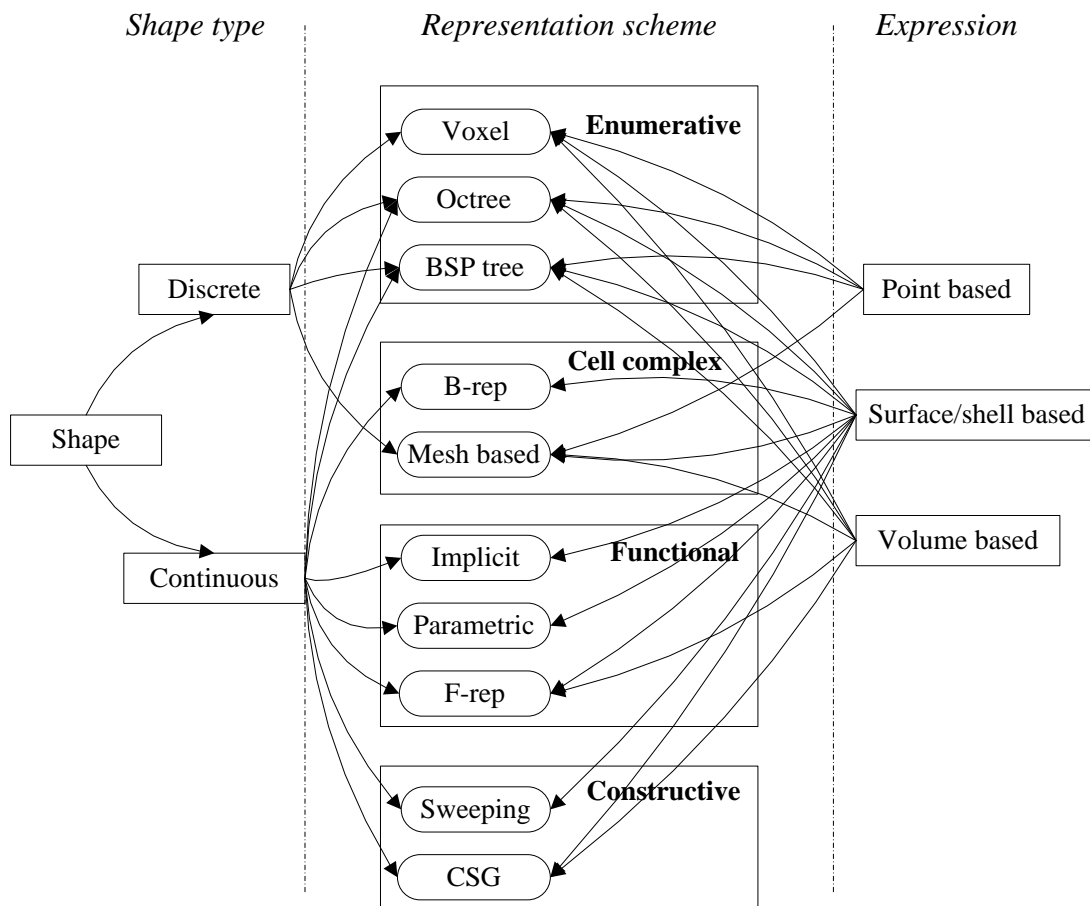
Shape type

Representation scheme

Expression

Enumerative

Voxel

Octree

BSP tree

Cell complex

B-rep

Mesh based

Functional

Implicit

Parametric

F-rep

Constructive

Sweeping

CSG

Shape

Discrete

Continuous

Point based

Surface/shell based

Volume based